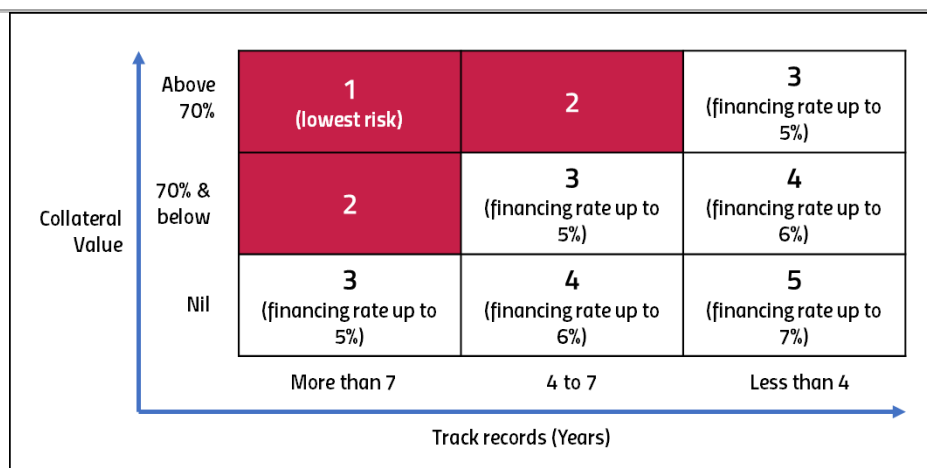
Collateral Value

| | | | |
|---|---|---|---|
| Above 70% | 1 (lowest risk) | 2 | 3 (financing rate up to 5%) |
| 70% & below | 2 | 3 (financing rate up to 5%) | 4 (financing rate up to 6%) |
| Nil | 3 (financing rate up to 5%) | 4 (financing rate up to 6%) | 5 (financing rate up to 7%) |
| | More than 7 | 4 to 7 | Less than 4 |

Track records (Years)